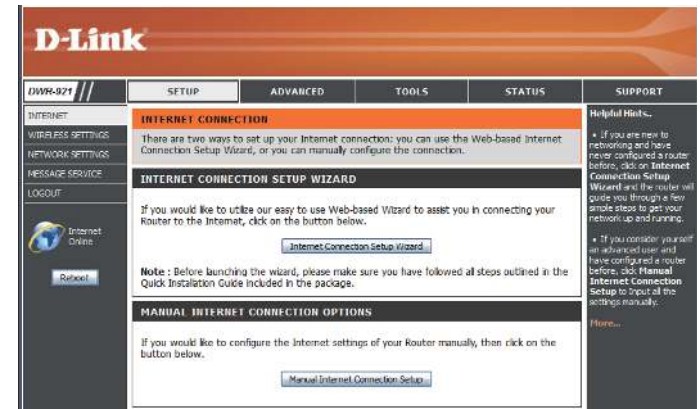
D-Link

DWR-921

SETUP | ADVANCED | TOOLS | STATUS | SUPPORT

INTERNET
WIRELESS SETTINGS
NETWORK SETTINGS
MESSAGE SERVICE
LOGOUT

Internet Online

Reboot

INTERNET CONNECTION

There are two ways to set up your Internet connection: you can use the Web-based Internet Connection Setup Wizard, or you can manually configure the connection.

INTERNET CONNECTION SETUP WIZARD

If you would like to utilize our easy to use Web-based Wizard to assist you in connecting your Router to the Internet, click on the button below.

Internet Connection Setup Wizard

Note : Before launching the wizard, please make sure you have followed all steps outlined in the Quick Installation Guide included in the package.

MANUAL INTERNET CONNECTION OPTIONS

If you would like to configure the Internet settings of your Router manually, then click on the button below.

Manual Internet Connection Setup

Helpful Hints..

• If you are new to networking and have never configured a router before, click on Internet Connection Setup Wizard and the router will guide you through a few simple steps to get your network up and running.

• If you consider yourself an advanced user and have configured a router before, click Manual Internet Connection Setup to input all the settings manually.

More...